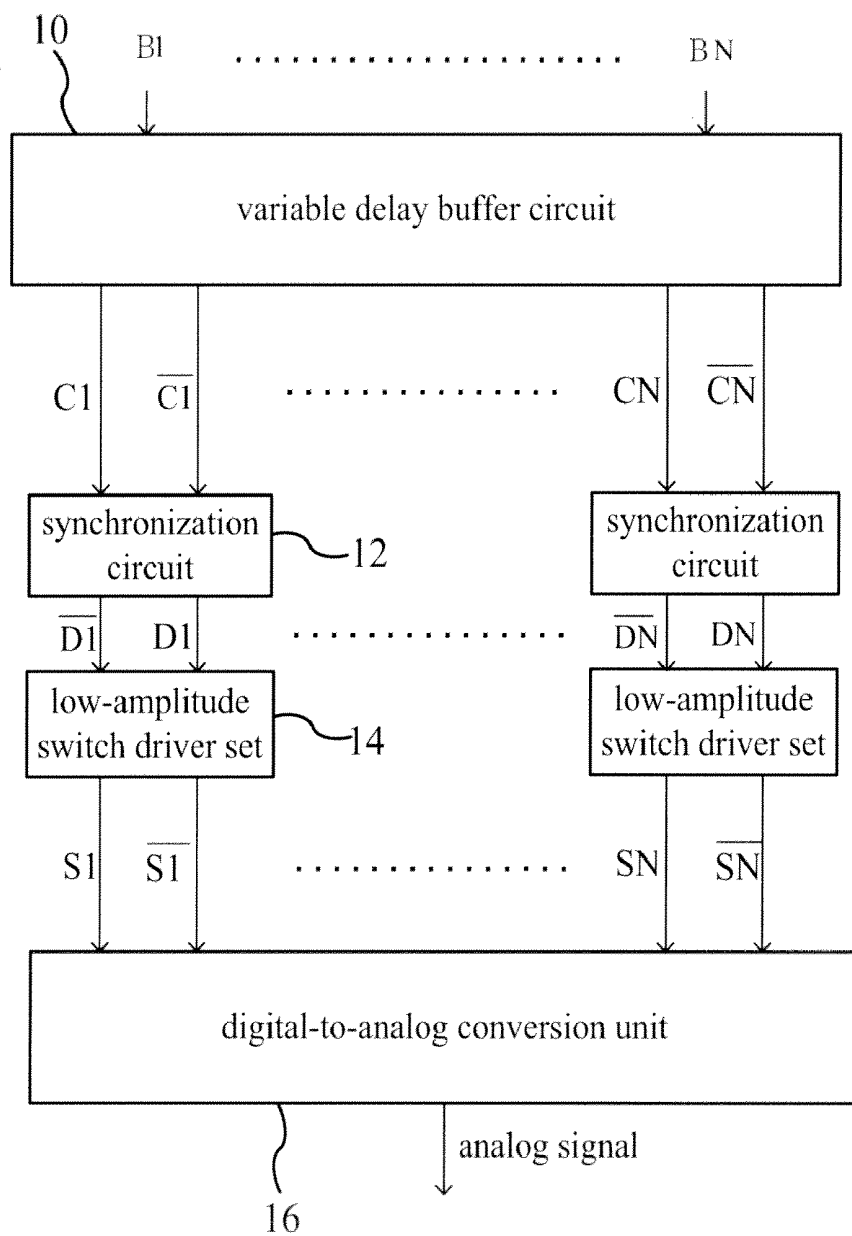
10

B1 .............. BN

variable delay buffer circuit

C1 $\overline{C1}$ .............. CN $\overline{CN}$

synchronization circuit

12

synchronization circuit

$\overline{D1}$ D1 .............. $\overline{DN}$ DN

low-amplitude switch driver set

14

low-amplitude switch driver set

S1 $\overline{S1}$ .............. SN $\overline{SN}$

digital-to-analog conversion unit

analog signal

16